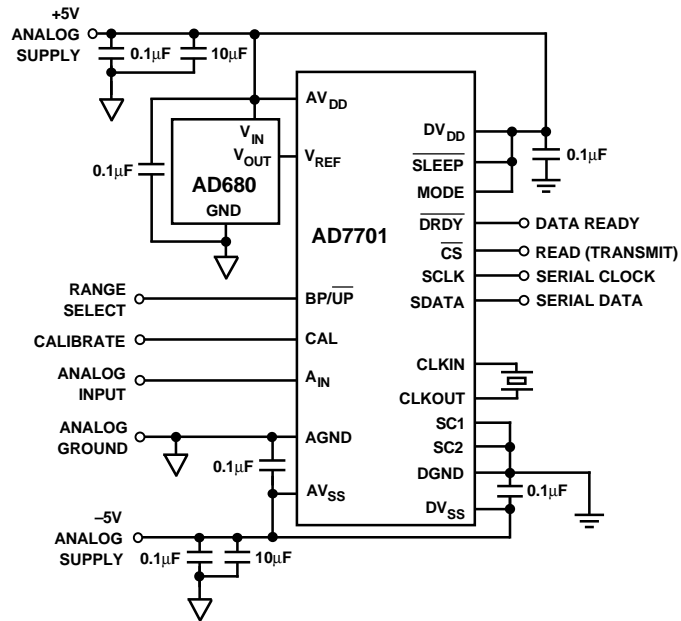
+5V ANALOG SUPPLY

0.1μF

10μF

$AV_{DD}$

$V_{IN}$

$V_{OUT}$

AD680

GND

0.1μF

$V_{REF}$

$DV_{DD}$

$\overline{SLEEP}$

MODE

0.1μF

$\overline{DRDY}$

DATA READY

AD7701

$\overline{CS}$

READ (TRANSMIT)

SCLK

SERIAL CLOCK

SDATA

SERIAL DATA

RANGE SELECT

$BP/\overline{UP}$

CALIBRATE

CAL

CLKIN

ANALOG INPUT

$A_{IN}$

CLKOUT

ANALOG GROUND

AGND

SC1

SC2

0.1μF

DGND

$AV_{SS}$

0.1μF

$DV_{SS}$

–5V ANALOG SUPPLY

0.1μF

10μF